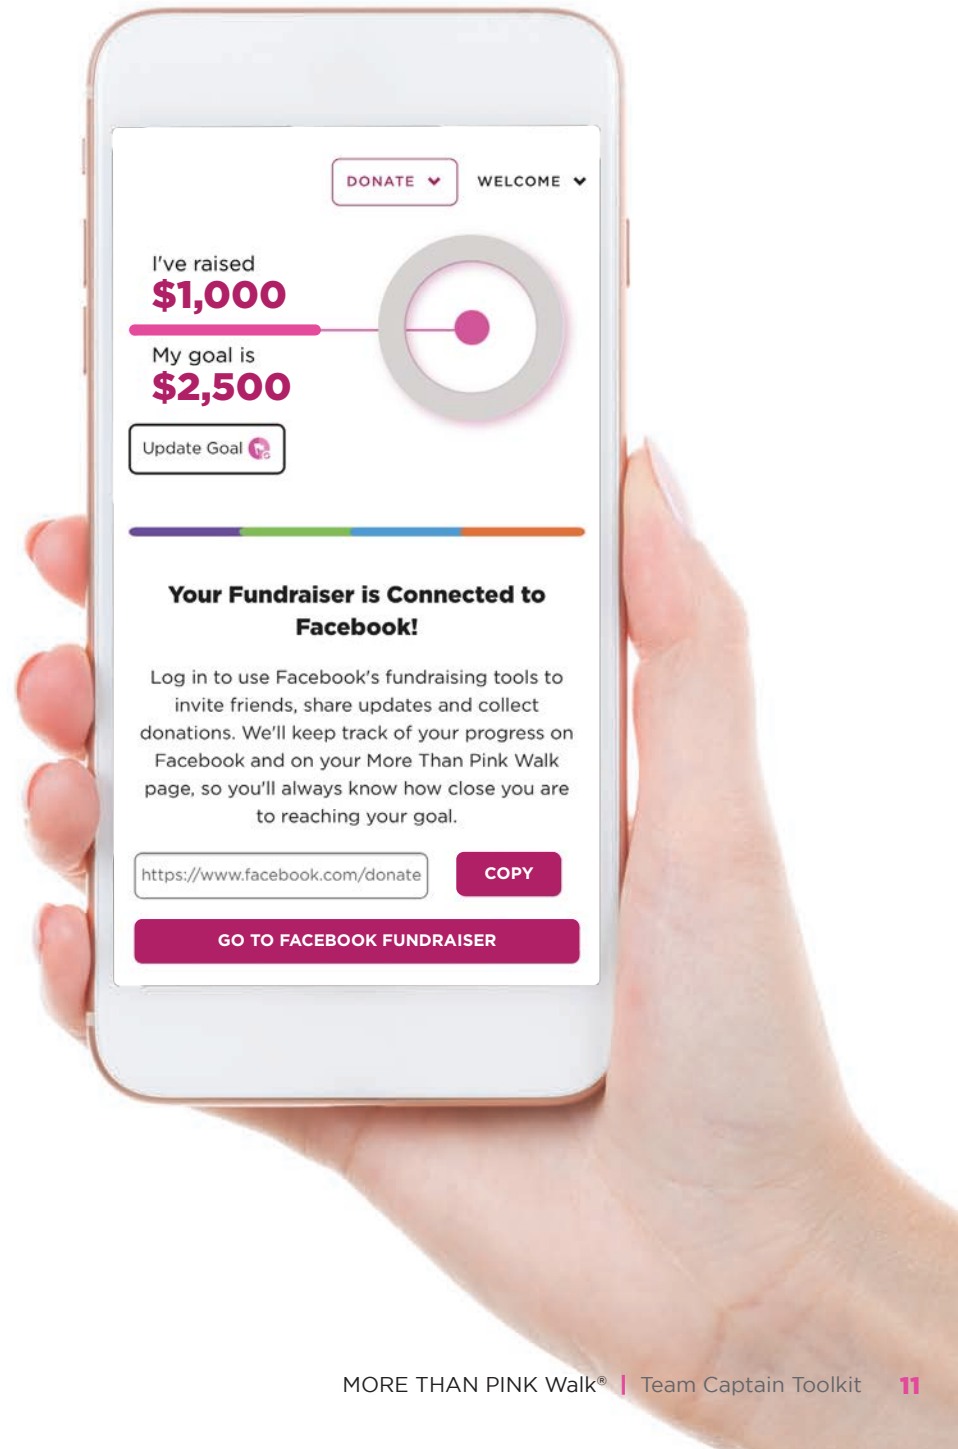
DONATE WELCOME

I've raised
$1,000

My goal is
$2,500

Update Goal

Your Fundraiser is Connected to Facebook!

Log in to use Facebook's fundraising tools to invite friends, share updates and collect donations. We'll keep track of your progress on Facebook and on your More Than Pink Walk page, so you'll always know how close you are to reaching your goal.

https://www.facebook.com/donate

COPY

GO TO FACEBOOK FUNDRAISER

MORE THAN PINK Walk® | Team Captain Toolkit 11